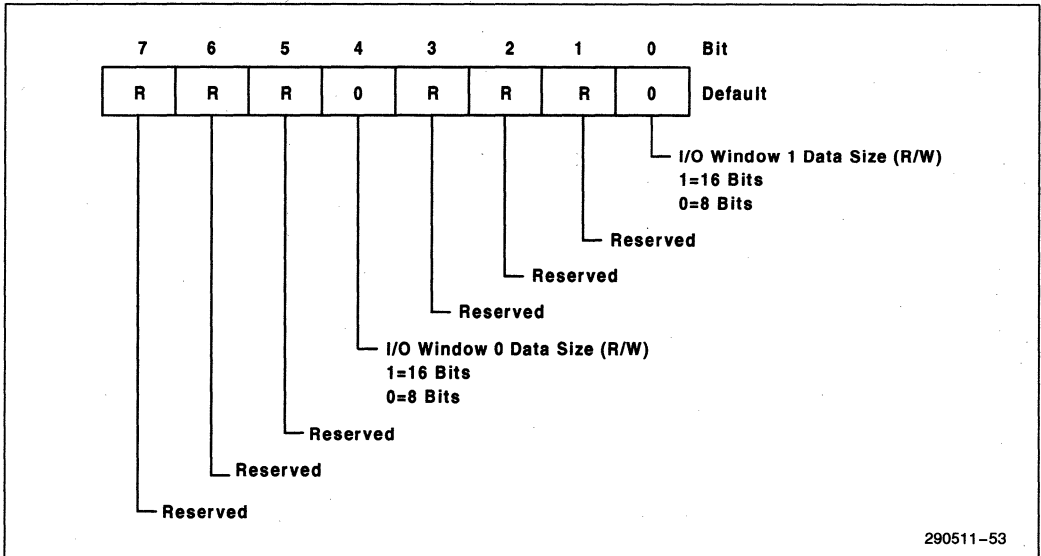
| 7 | 6 | 5 | 4 | 3 | 2 | 1 | 0 | Bit |
|---|---|---|---|---|---|---|---|---|
| R | R | R | 0 | R | R | R | 0 | Default |

I/O Window 1 Data Size (R/W)
1=16 Bits
0=8 Bits

Reserved

Reserved

Reserved

I/O Window 0 Data Size (R/W)
1=16 Bits
0=8 Bits

Reserved

Reserved

Reserved

290511–53